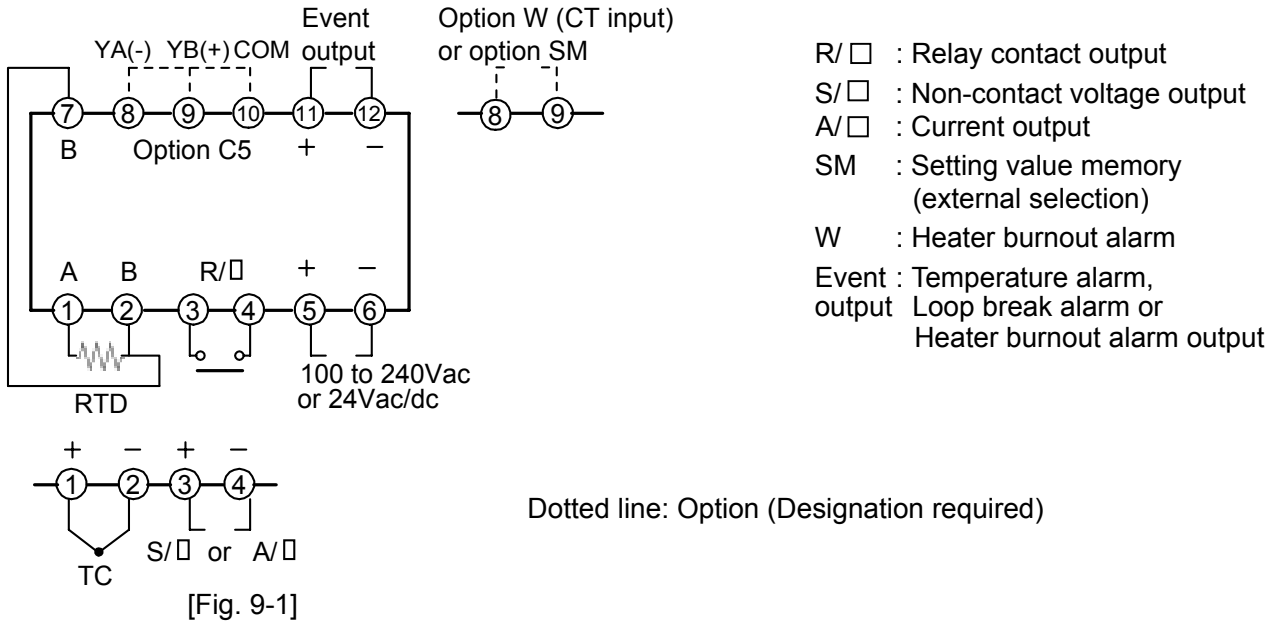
YA(-) YB(+) COM

Event output

Option W (CT input) or option SM

7 8 9 10 11 12

B Option C5 + −

8 9

A B R/□ + −

1 2 3 4 5 6

RTD

100 to 240Vac or 24Vac/dc

+ − + −

1 2 3 4

TC

S/□ or A/□

[Fig. 9-1]

R/□ : Relay contact output
S/□ : Non-contact voltage output
A/□ : Current output
SM : Setting value memory (external selection)
W : Heater burnout alarm
Event output : Temperature alarm, Loop break alarm or Heater burnout alarm output

Dotted line: Option (Designation required)